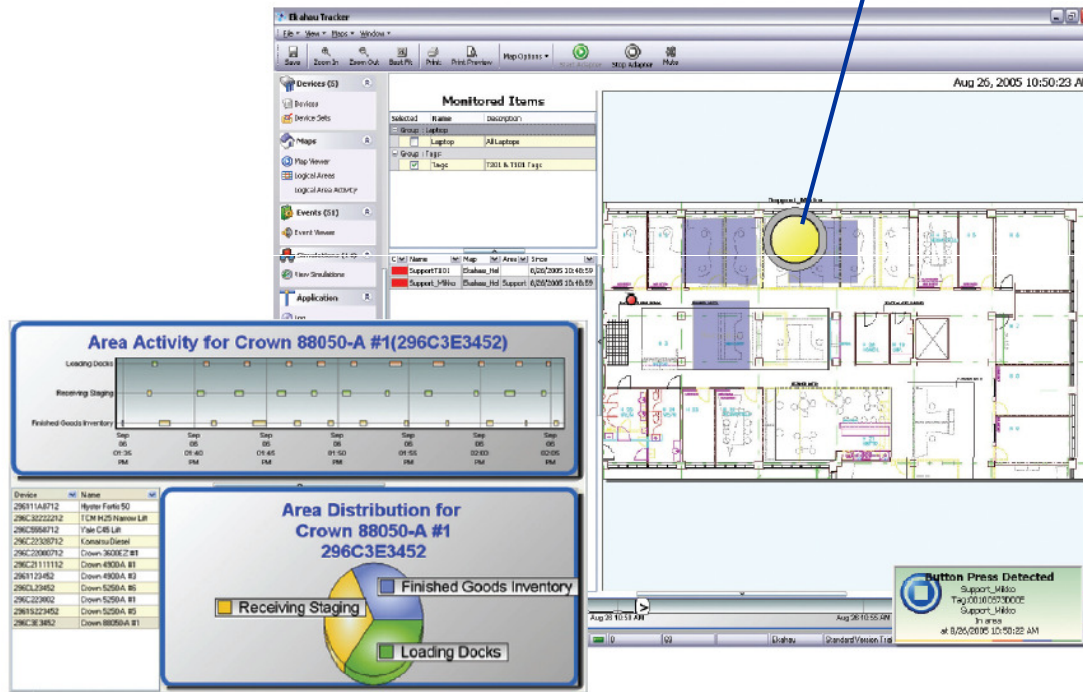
Ekahau Tracker

File View Maps Window

Save Zoom In Zoom Out Best Fit Print Print Preview Map Options Start Adapter Stop Adapter Mute

Aug 26, 2005 10:50:23 AM

Devices (5)
Devices
Device Sets

Maps
Map Viewer
Logical Areas
Logical Area Activity

Events (51)
Event Viewer

New Simulations

Application

Monitored Items

| Selected | Name | Description |
|---|---|---|
| Group : Laptop | | |
| | Laptop | All Laptops |
| Group : Tags | | |
| ☑ | Tags | T201 & T101 Tags |

| C | Name | Map | Area | Since |
|---|---|---|---|---|
| | SupportT101 | Ekahau_Hel | | 8/26/2005 10:48:59 |
| | Support_Mikko | Ekahau_Hel | Support | 8/26/2005 10:48:59 |

Support_Mikko

Area Activity for Crown 88050-A #1(296C3E3452)

Loading Docks
Receiving Staging
Finished Goods Inventory

Sep 06 01:35 PM
Sep 06 01:40 PM
Sep 06 01:45 PM
Sep 06 01:50 PM
Sep 06 01:55 PM
Sep 06 02:00 PM
Sep 06 02:05 PM

| Device | Name |
|---|---|
| 296011A8712 | Hyster Fortis 50 |
| 296C3222212 | TCM H25 Narrow Lift |
| 296C5558712 | Yale C45 Lift |
| 296C2232871 | Komatsu Diesel |
| 296C2008712 | Crown 3600Z #1 |
| 296C2111112 | Crown 4900A #1 |
| 2961123452 | Crown 4900A #2 |
| 296CL23452 | Crown 5250A #6 |
| 296C223602 | Crown 5250A #1 |
| 2961S223452 | Crown 5250A #5 |
| 296C3E3452 | Crown 88050A #1 |

Area Distribution for Crown 88050-A #1 296C3E3452

Finished Goods Inventory
Receiving Staging
Loading Docks

Button Press Detected
Support_Mikko
Tag:00105230005
Support_Mikko
In area
at 8/26/2005 10:50:22 AM

Aug 26 10:53 AM
Aug 26 10:55 AM
Ekahau
Standard Version Tri